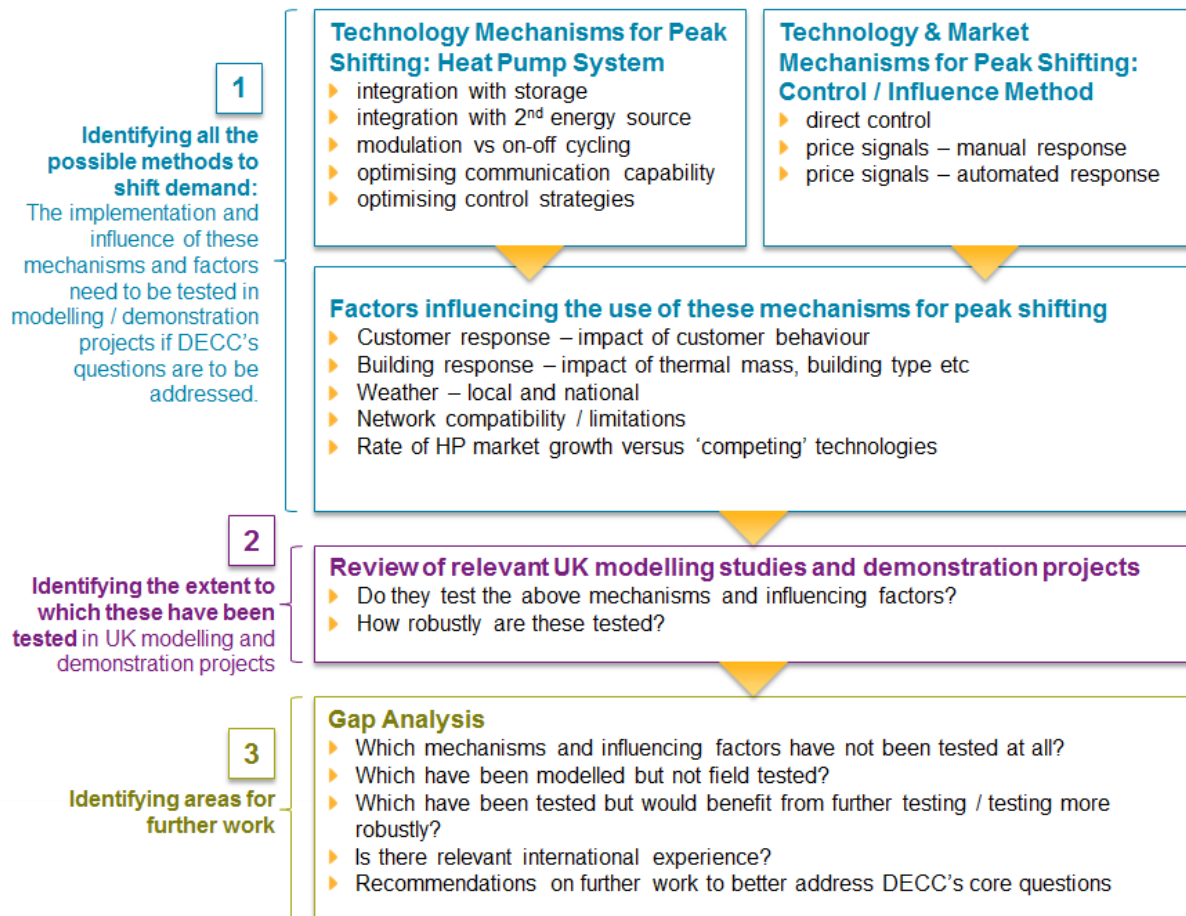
1

**Identifying all the possible methods to shift demand:** The implementation and influence of these mechanisms and factors need to be tested in modelling / demonstration projects if DECC's questions are to be addressed.

**Technology Mechanisms for Peak Shifting: Heat Pump System**
- integration with storage
- integration with 2$^{nd}$ energy source
- modulation vs on-off cycling
- optimising communication capability
- optimising control strategies

**Technology & Market Mechanisms for Peak Shifting: Control / Influence Method**
- direct control
- price signals – manual response
- price signals – automated response

**Factors influencing the use of these mechanisms for peak shifting**
- Customer response – impact of customer behaviour
- Building response – impact of thermal mass, building type etc
- Weather – local and national
- Network compatibility / limitations
- Rate of HP market growth versus 'competing' technologies

2

**Identifying the extent to which these have been tested** in UK modelling and demonstration projects

**Review of relevant UK modelling studies and demonstration projects**
- Do they test the above mechanisms and influencing factors?
- How robustly are these tested?

3

**Identifying areas for further work**

**Gap Analysis**
- Which mechanisms and influencing factors have not been tested at all?
- Which have been modelled but not field tested?
- Which have been tested but would benefit from further testing / testing more robustly?
- Is there relevant international experience?
- Recommendations on further work to better address DECC's core questions